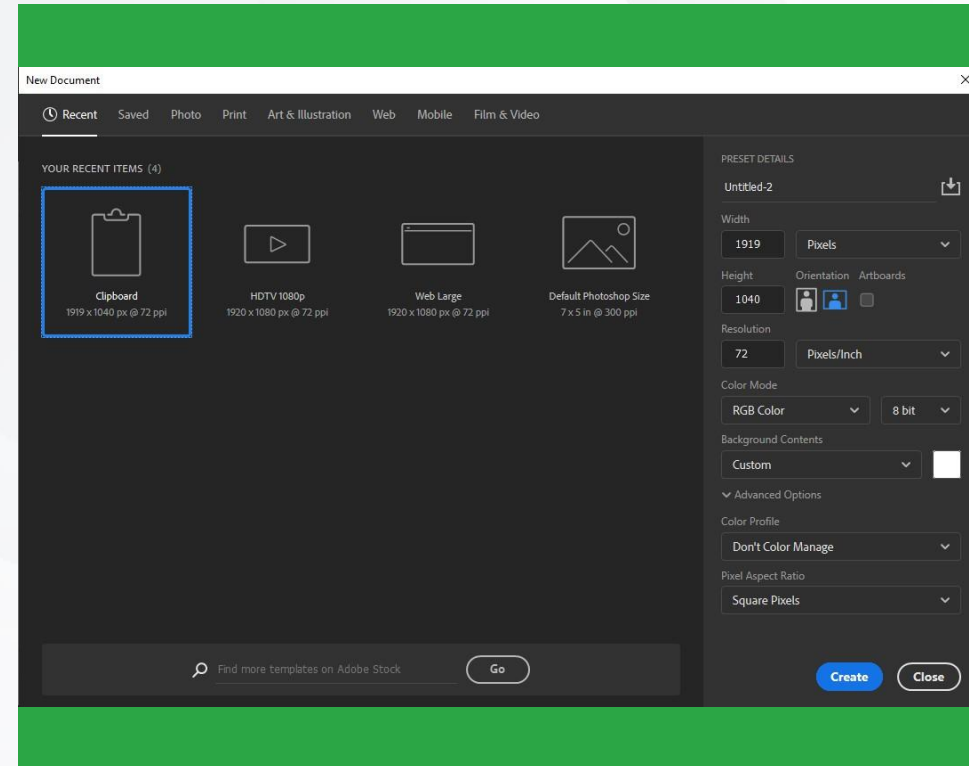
New Document

×

Recent Saved Photo Print Art & Illustration Web Mobile Film & Video

YOUR RECENT ITEMS (4)

Clipboard
1919 x 1040 px @ 72 ppi

HDTV 1080p
1920 x 1080 px @ 72 ppi

Web Large
1920 x 1080 px @ 72 ppi

Default Photoshop Size
7 x 5 in @ 300 ppi

Find more templates on Adobe Stock

Go

PRESET DETAILS

Untitled-2

Width

1919

Pixels

Height

Orientation

Artboards

1040

Resolution

72

Pixels/Inch

Color Mode

RGB Color

8 bit

Background Contents

Custom

Advanced Options

Color Profile

Don't Color Manage

Pixel Aspect Ratio

Square Pixels

Create

Close